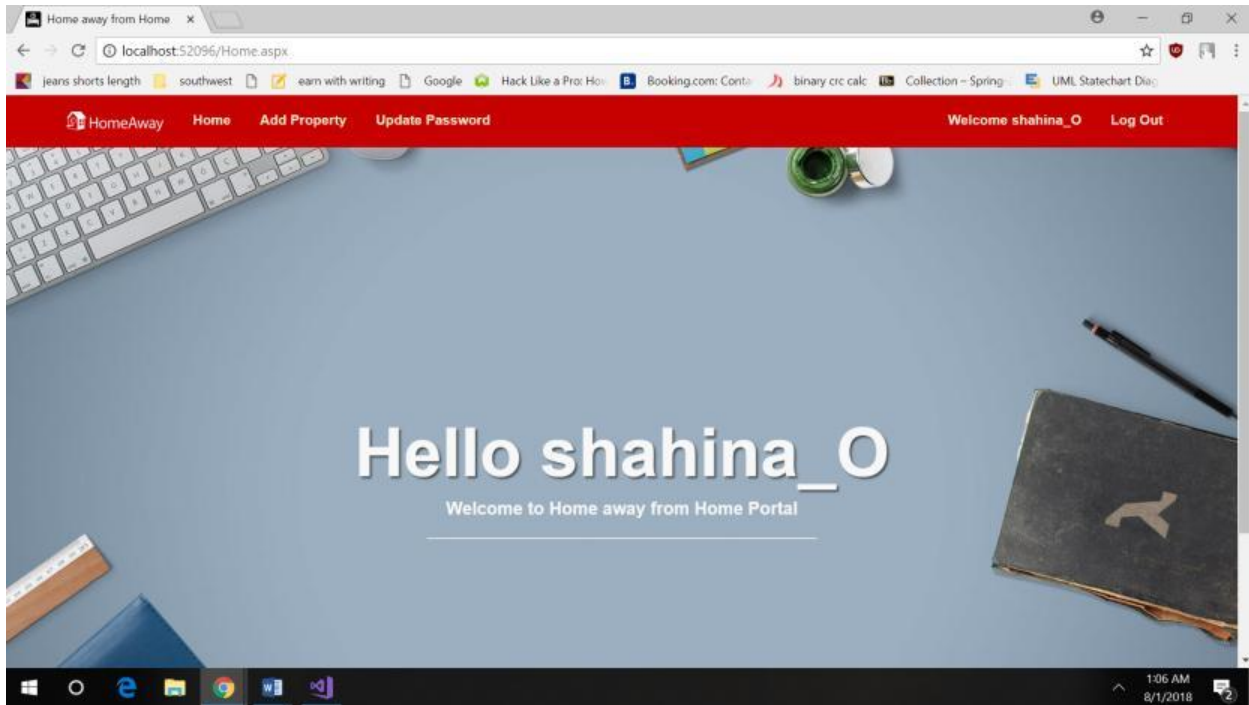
Home away from Home ×

localhost:52096/Home.aspx

jeans shorts length southwest earn with writing Google Hack Like a Pro: Hov Booking.com: Conta binary crc calc Collection – Spring UML Statechart Diac

HomeAway Home Add Property Update Password Welcome shahina_O Log Out

Hello shahina_O

Welcome to Home away from Home Portal

1:06 AM
8/1/2018